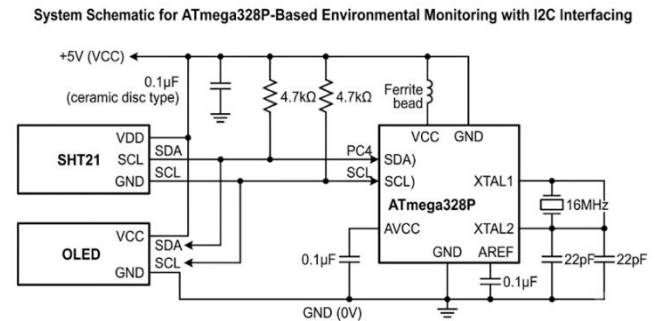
System Schematic for ATmega328P-Based Environmental Monitoring with I2C Interfacing

+5V (VCC)

0.1µF
(ceramic disc type)

4.7kΩ
4.7kΩ

Ferrite
bead

SHT21
VDD
SDA
SCL
GND
SCL

VCC
GND
PC4
SDA)
SCL
SCL)
XTAL1
ATmega328P
16MHz
XTAL2

OLED
VCC
SDA
SCL
GND

AVCC
0.1µF
GND
AREF
0.1µF
22pF
22pF

GND (0V)